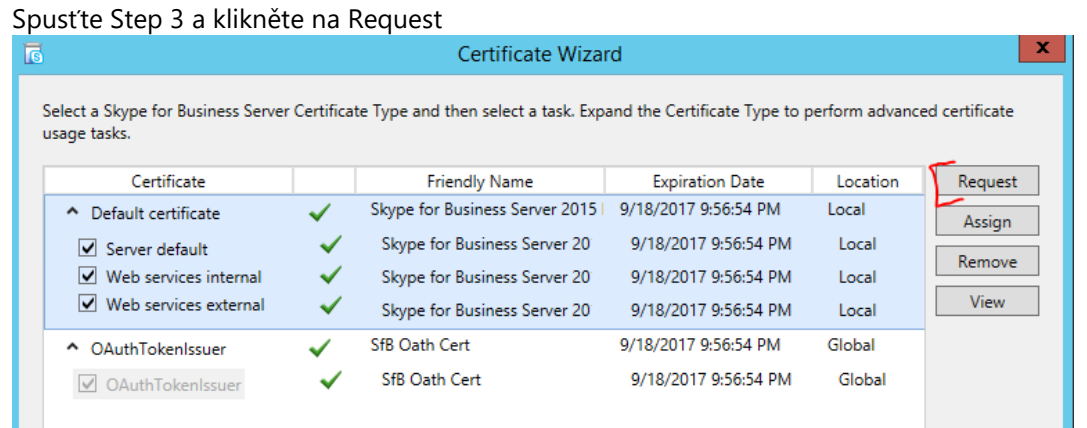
Spusťte Step 3 a klikněte na Request

Certificate Wizard

x

Select a Skype for Business Server Certificate Type and then select a task. Expand the Certificate Type to perform advanced certificate usage tasks.

| Certificate | | Friendly Name | Expiration Date | Location |
|---|---|---|---|---|
| Default certificate | ✓ | Skype for Business Server 2015 | 9/18/2017 9:56:54 PM | Local |
| Server default | ✓ | Skype for Business Server 20 | 9/18/2017 9:56:54 PM | Local |
| Web services internal | ✓ | Skype for Business Server 20 | 9/18/2017 9:56:54 PM | Local |
| Web services external | ✓ | Skype for Business Server 20 | 9/18/2017 9:56:54 PM | Local |
| OAuthTokenIssuer | ✓ | SfB Oath Cert | 9/18/2017 9:56:54 PM | Global |
| OAuthTokenIssuer | ✓ | SfB Oath Cert | 9/18/2017 9:56:54 PM | Global |

Request
Assign
Remove
View